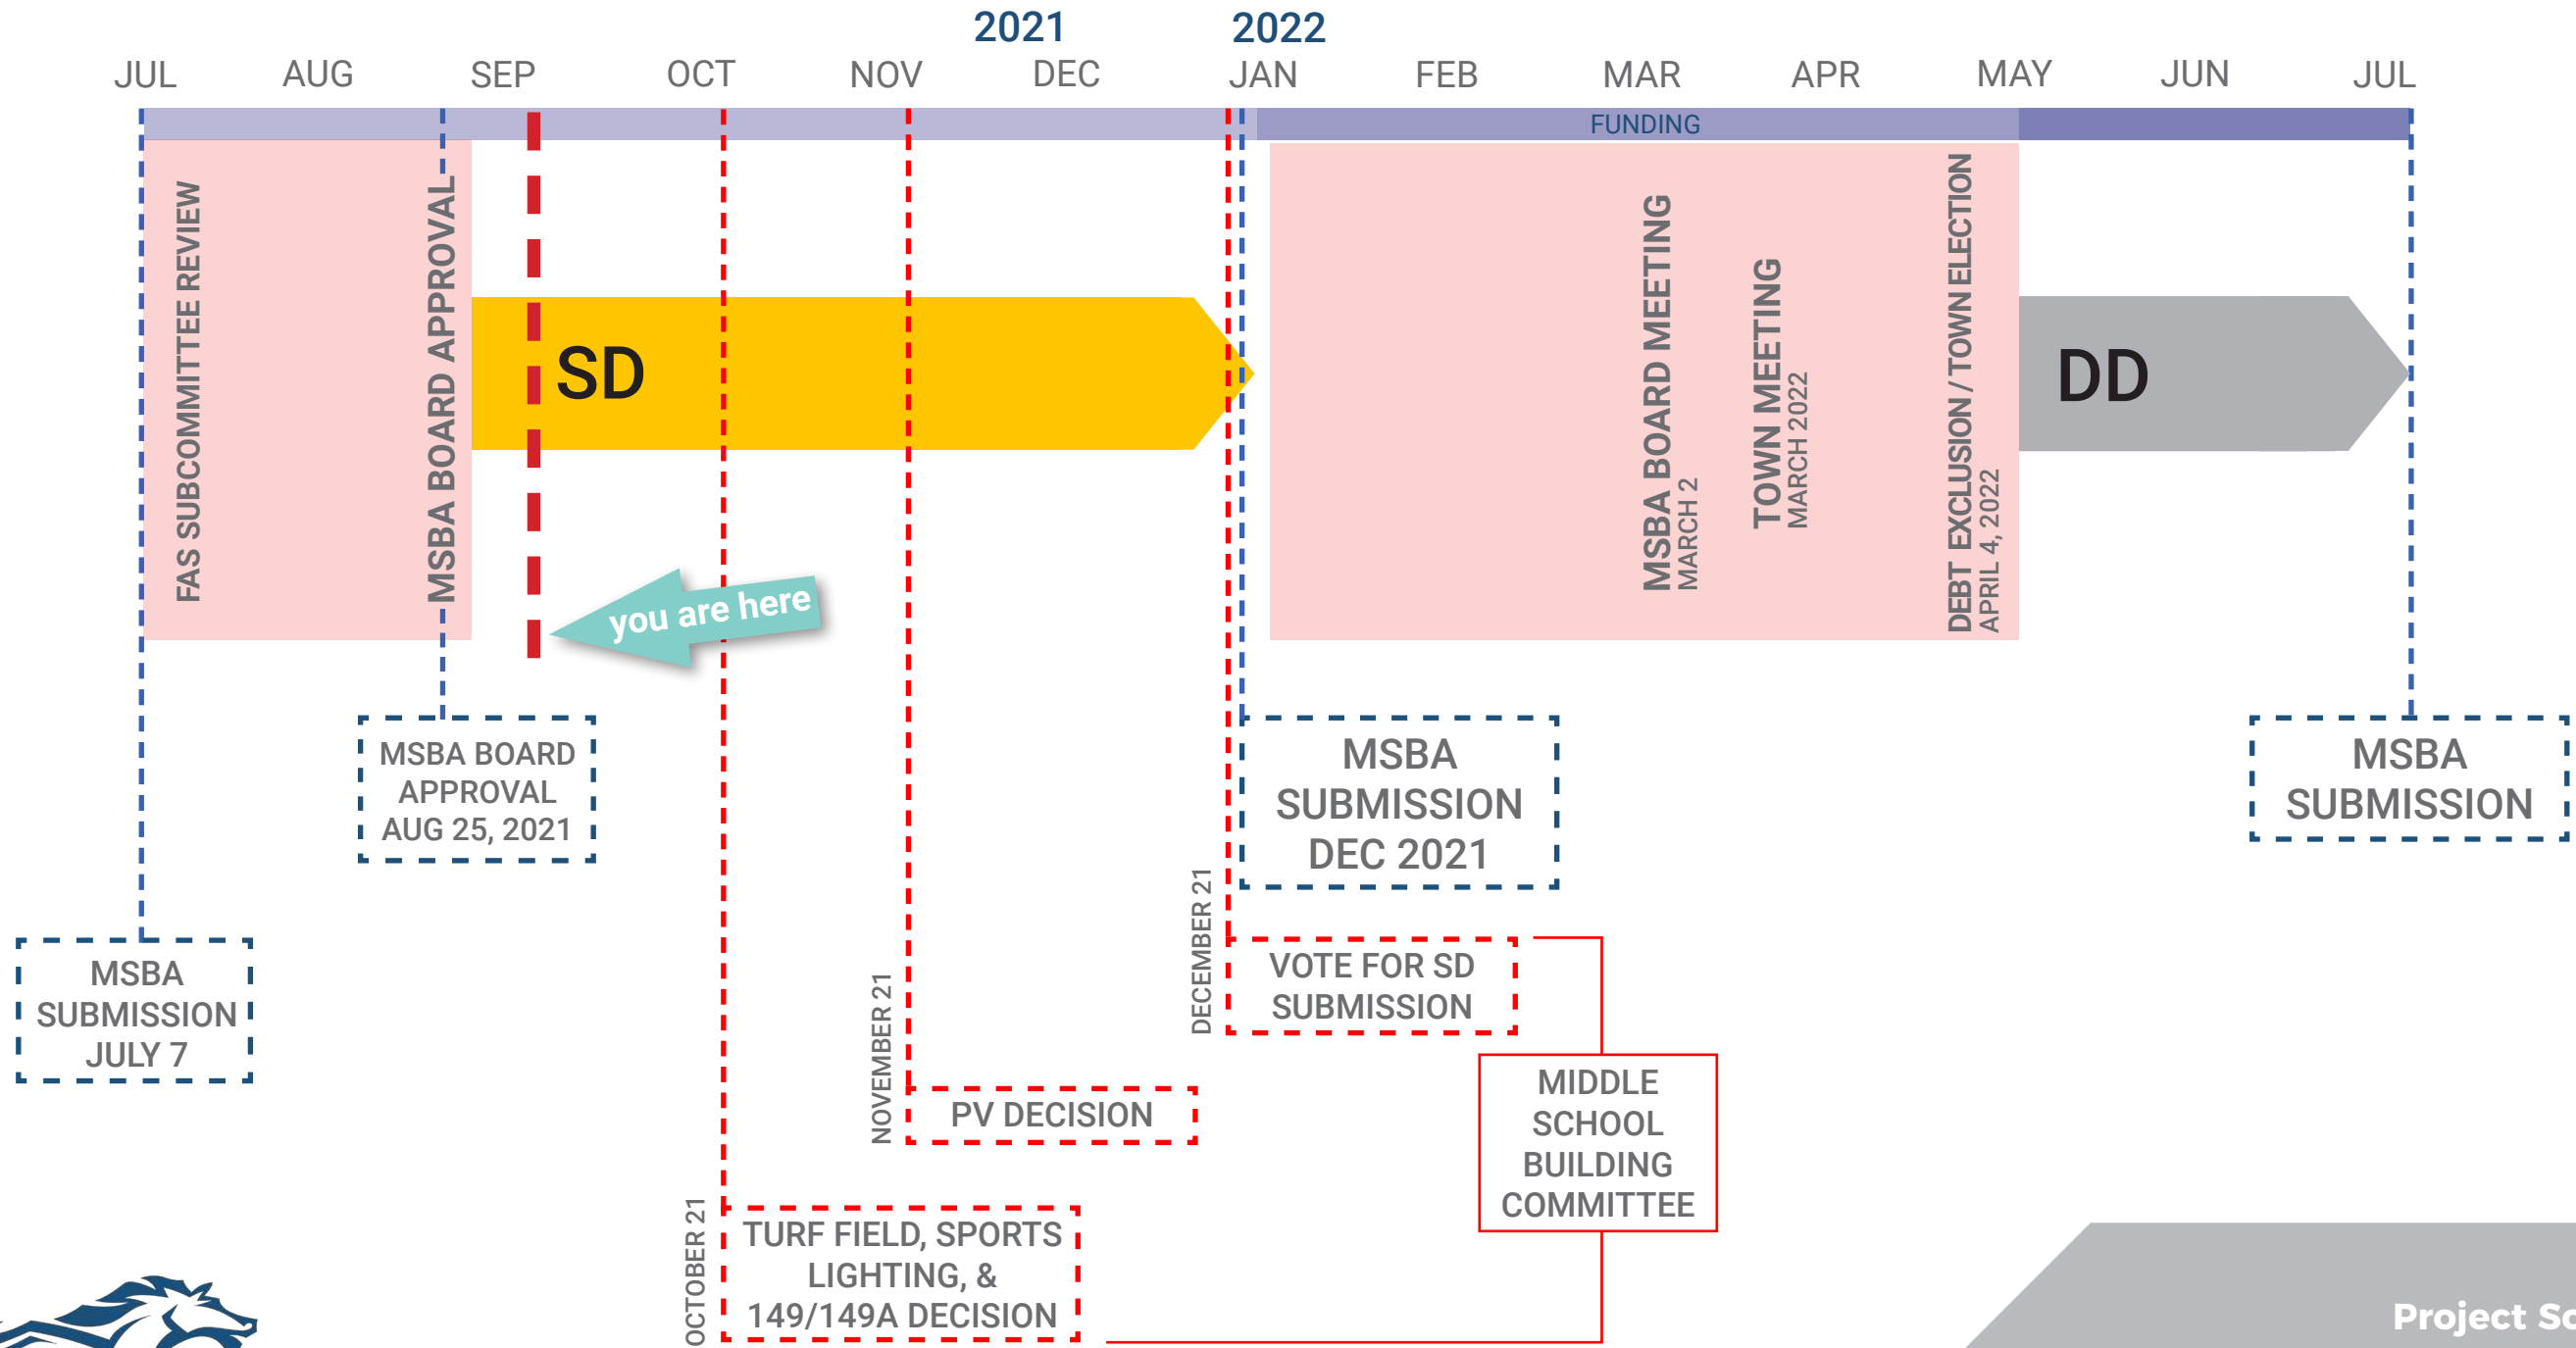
2021
2022
JUL AUG SEP OCT NOV DEC JAN FEB MAR APR MAY JUN JUL

FUNDING

FAS SUBCOMMITTEE REVIEW

MSBA BOARD APPROVAL

SD

you are here

MSBA BOARD MEETING
MARCH 2

TOWN MEETING
MARCH 2022

DEBT EXCLUSION / TOWN ELECTION
APRIL 4, 2022

DD

MSBA BOARD APPROVAL AUG 25, 2021

MSBA SUBMISSION DEC 2021

MSBA SUBMISSION

MSBA SUBMISSION JULY 7

DECEMBER 21

VOTE FOR SD SUBMISSION

NOVEMBER 21

PV DECISION

MIDDLE SCHOOL BUILDING COMMITTEE

OCTOBER 21

TURF FIELD, SPORTS LIGHTING, & 149/149A DECISION

Project Sc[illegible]